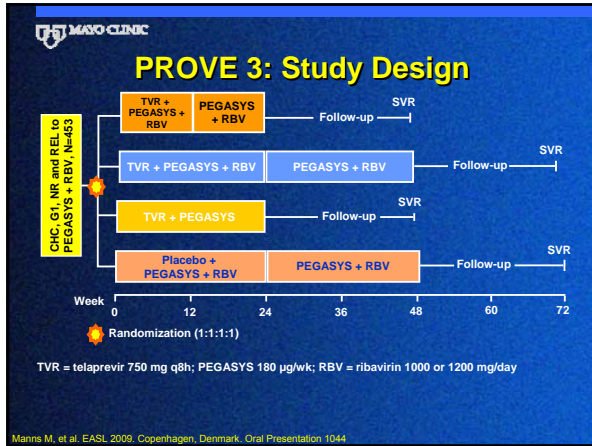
MAYO CLINIC

PROVE 3: Study Design

CHC, G1, NR and REL to PEGASYS + RBV, N=453

TVR + PEGASYS + RBV | PEGASYS + RBV | Follow-up | SVR

TVR + PEGASYS + RBV | PEGASYS + RBV | Follow-up | SVR

TVR + PEGASYS | Follow-up | SVR

Placebo + PEGASYS + RBV | PEGASYS + RBV | Follow-up | SVR

Week 0 12 24 36 48 60 72

Randomization (1:1:1:1)

TVR = telaprevir 750 mg q8h; PEGASYS 180 µg/wk; RBV = ribavirin 1000 or 1200 mg/day

Manns M, et al. EASL 2009. Copenhagen, Denmark. Oral Presentation 1044